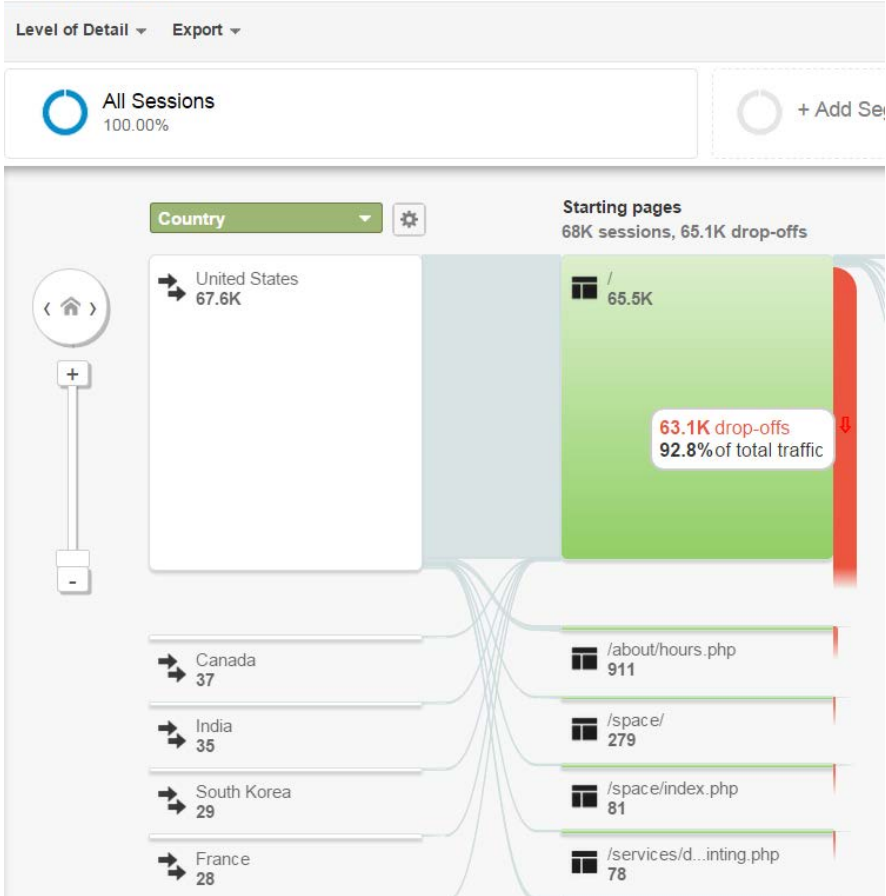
Level of Detail ▾ Export ▾

All Sessions
100.00%

+ Add Se

Country

Starting pages
68K sessions, 65.1K drop-offs

United States
67.6K

/
65.5K

63.1K drop-offs
92.8% of total traffic

+

-

Canada
37

/about/hours.php
911

India
35

/space/
279

South Korea
29

/space/index.php
81

France
28

/services/d...inting.php
78